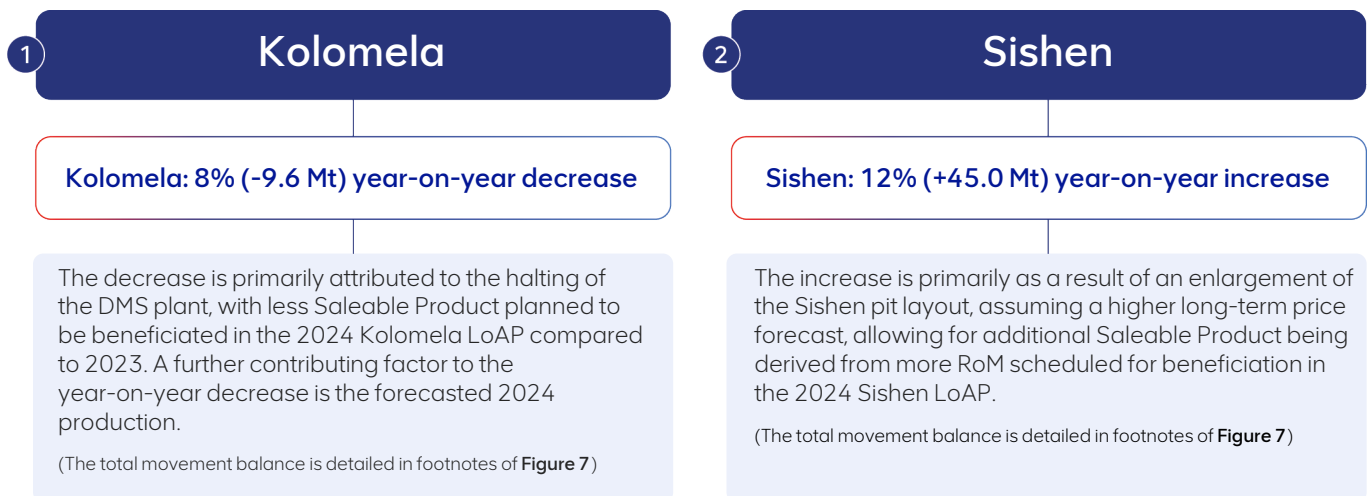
1 Kolomela

Kolomela: 8% (-9.6 Mt) year-on-year decrease

The decrease is primarily attributed to the halting of the DMS plant, with less Saleable Product planned to be beneficiated in the 2024 Kolomela LoAP compared to 2023. A further contributing factor to the year-on-year decrease is the forecasted 2024 production.

(The total movement balance is detailed in footnotes of Figure 7)

2 Sishen

Sishen: 12% (+45.0 Mt) year-on-year increase

The increase is primarily as a result of an enlargement of the Sishen pit layout, assuming a higher long-term price forecast, allowing for additional Saleable Product being derived from more RoM scheduled for beneficiation in the 2024 Sishen LoAP.

(The total movement balance is detailed in footnotes of Figure 7)